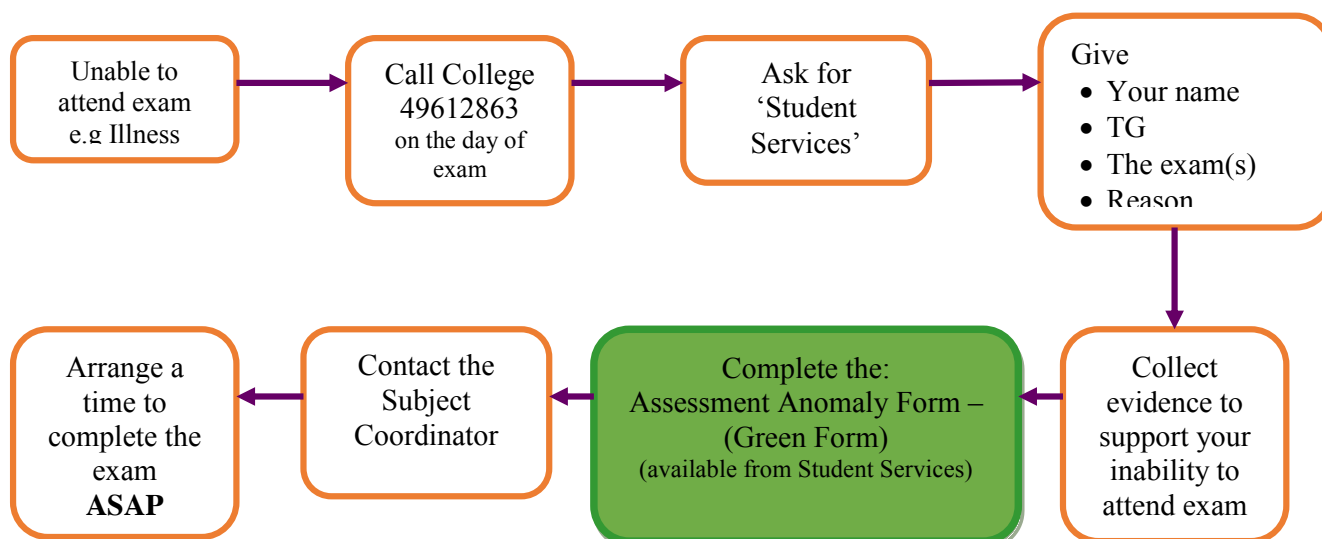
Unable to attend exam e.g Illness

Call College 49612863 on the day of exam

Ask for 'Student Services'

Give
- Your name
- TG
- The exam(s)
- Reason

Collect evidence to support your inability to attend exam

Complete the: Assessment Anomaly Form – (Green Form) (available from Student Services)

Contact the Subject Coordinator

Arrange a time to complete the exam **ASAP**